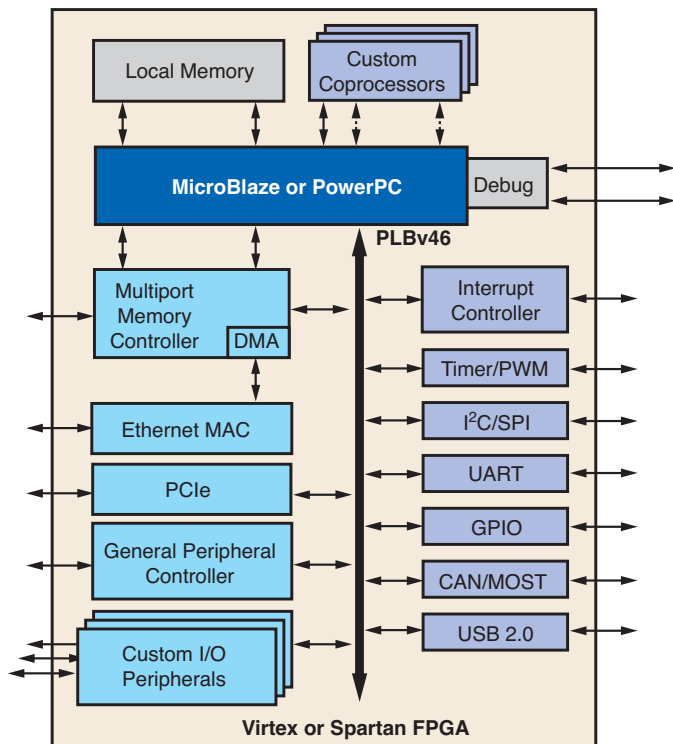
Local Memory

Custom Coprocessors

MicroBlaze or PowerPC

Debug

PLBv46

Multiport Memory Controller

DMA

Interrupt Controller

Timer/PWM

$I^2C$/SPI

Ethernet MAC

UART

PCIe

GPIO

General Peripheral Controller

CAN/MOST

USB 2.0

Custom I/O Peripherals

Virtex or Spartan FPGA